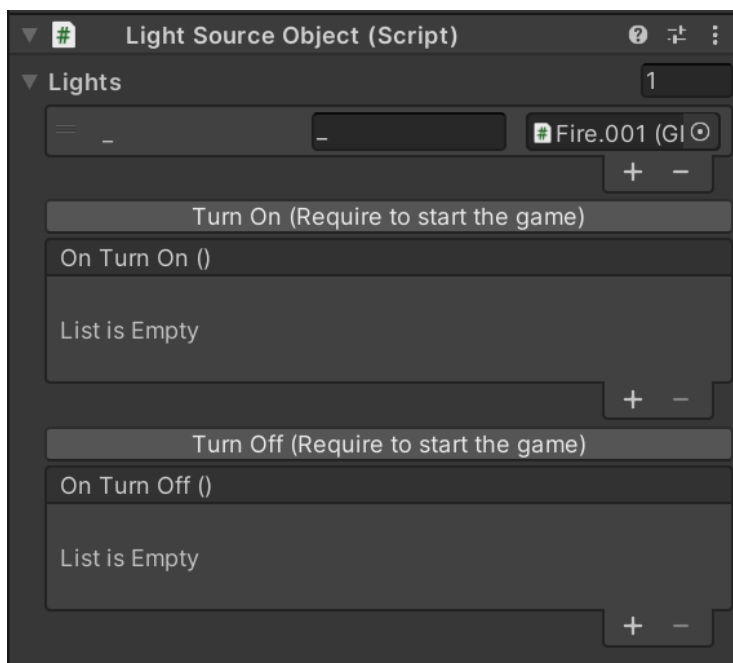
Light Source Object (Script)

Lights 1

_ _ Fire.001 (Gl

+ −

Turn On (Require to start the game)

On Turn On ()

List is Empty

+ −

Turn Off (Require to start the game)

On Turn Off ()

List is Empty

+ −